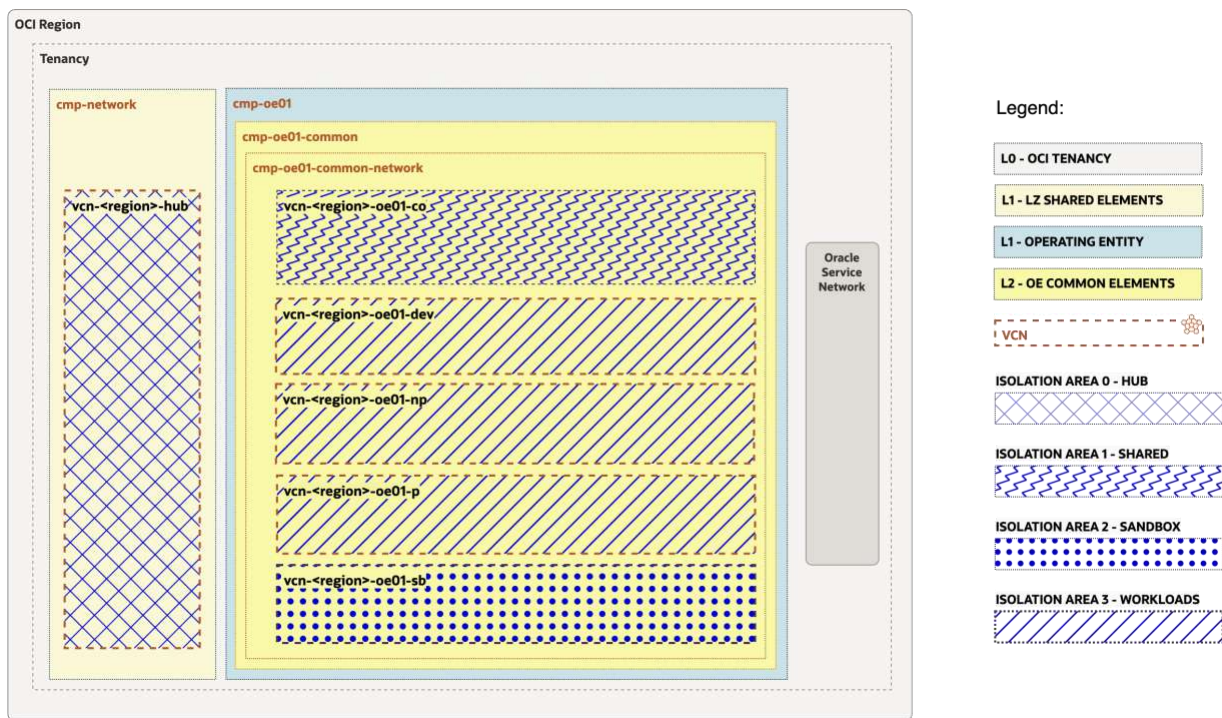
OCI Region

Tenancy

cmp-network

vcn-<region>-hub

cmp-oe01

cmp-oe01-common

cmp-oe01-common-network

vcn-<region>-oe01-co

vcn-<region>-oe01-dev

vcn-<region>-oe01-np

vcn-<region>-oe01-p

vcn-<region>-oe01-sb

Oracle Service Network

Legend:

L0 - OCI TENANCY

L1 - LZ SHARED ELEMENTS

L1 - OPERATING ENTITY

L2 - OE COMMON ELEMENTS

VCN

ISOLATION AREA 0 - HUB

ISOLATION AREA 1 - SHARED

ISOLATION AREA 2 - SANDBOX

ISOLATION AREA 3 - WORKLOADS